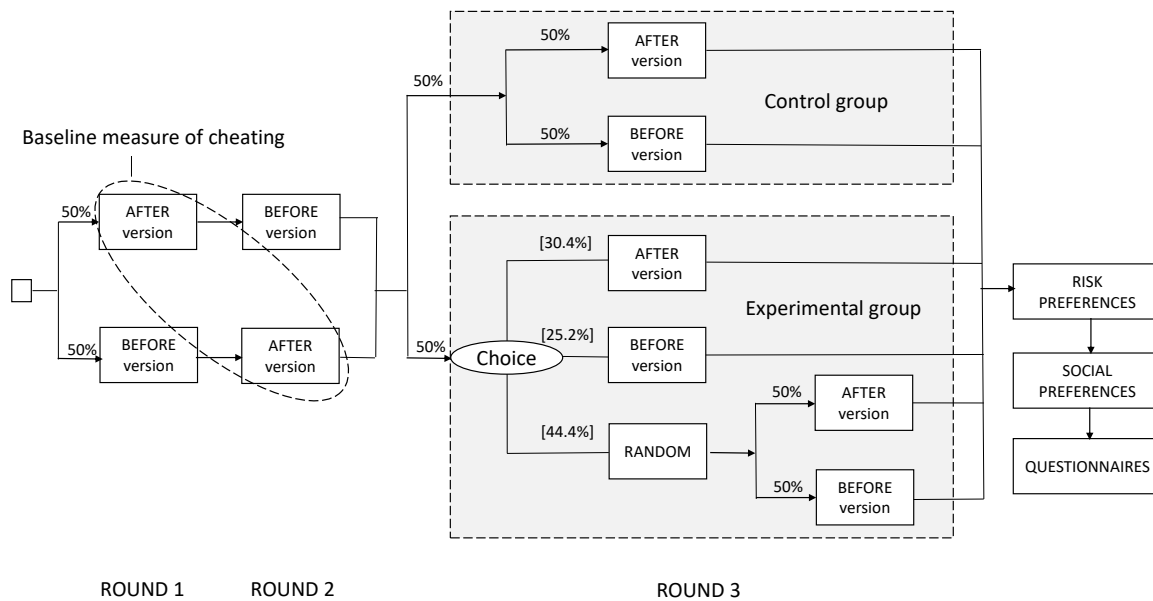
Baseline measure of cheating

50%
AFTER version

BEFORE version

50%
BEFORE version

AFTER version

50%

50%
AFTER version

50%
BEFORE version

Control group

50%
Choice

[30.4%]
AFTER version

[25.2%]
BEFORE version

Experimental group

[44.4%]
RANDOM

50%
AFTER version

50%
BEFORE version

RISK PREFERENCES

SOCIAL PREFERENCES

QUESTIONNAIRES

ROUND 1
ROUND 2
ROUND 3